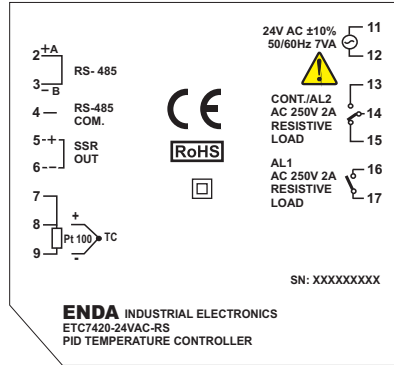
2 +A
3 – B
RS- 485
4 —
RS-485 COM.
5 - +
6 - –
SSR OUT
7
8
9
Pt 100
+
-
TC

CE
RoHS

24V AC ±10% 50/60Hz 7VA
11
12
CONT./AL2 AC 250V 2A RESISTIVE LOAD
13
14
15
AL1 AC 250V 2A RESISTIVE LOAD
16
17

SN: XXXXXXXXX

ENDA INDUSTRIAL ELECTRONICS
ETC7420-24VAC-RS
PID TEMPERATURE CONTROLLER